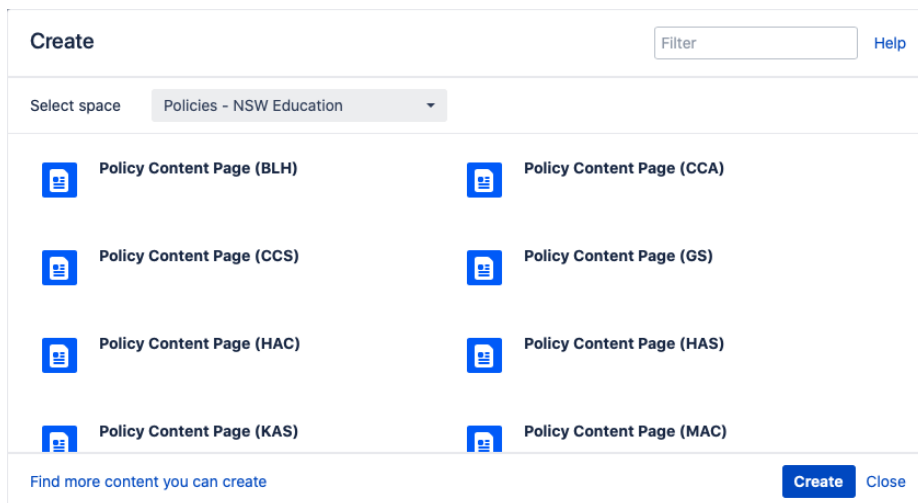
Create

Filter

Help

Select space

Policies - NSW Education

Policy Content Page (BLH)

Policy Content Page (CCA)

Policy Content Page (CCS)

Policy Content Page (GS)

Policy Content Page (HAC)

Policy Content Page (HAS)

Policy Content Page (KAS)

Policy Content Page (MAC)

Find more content you can create

Create

Close